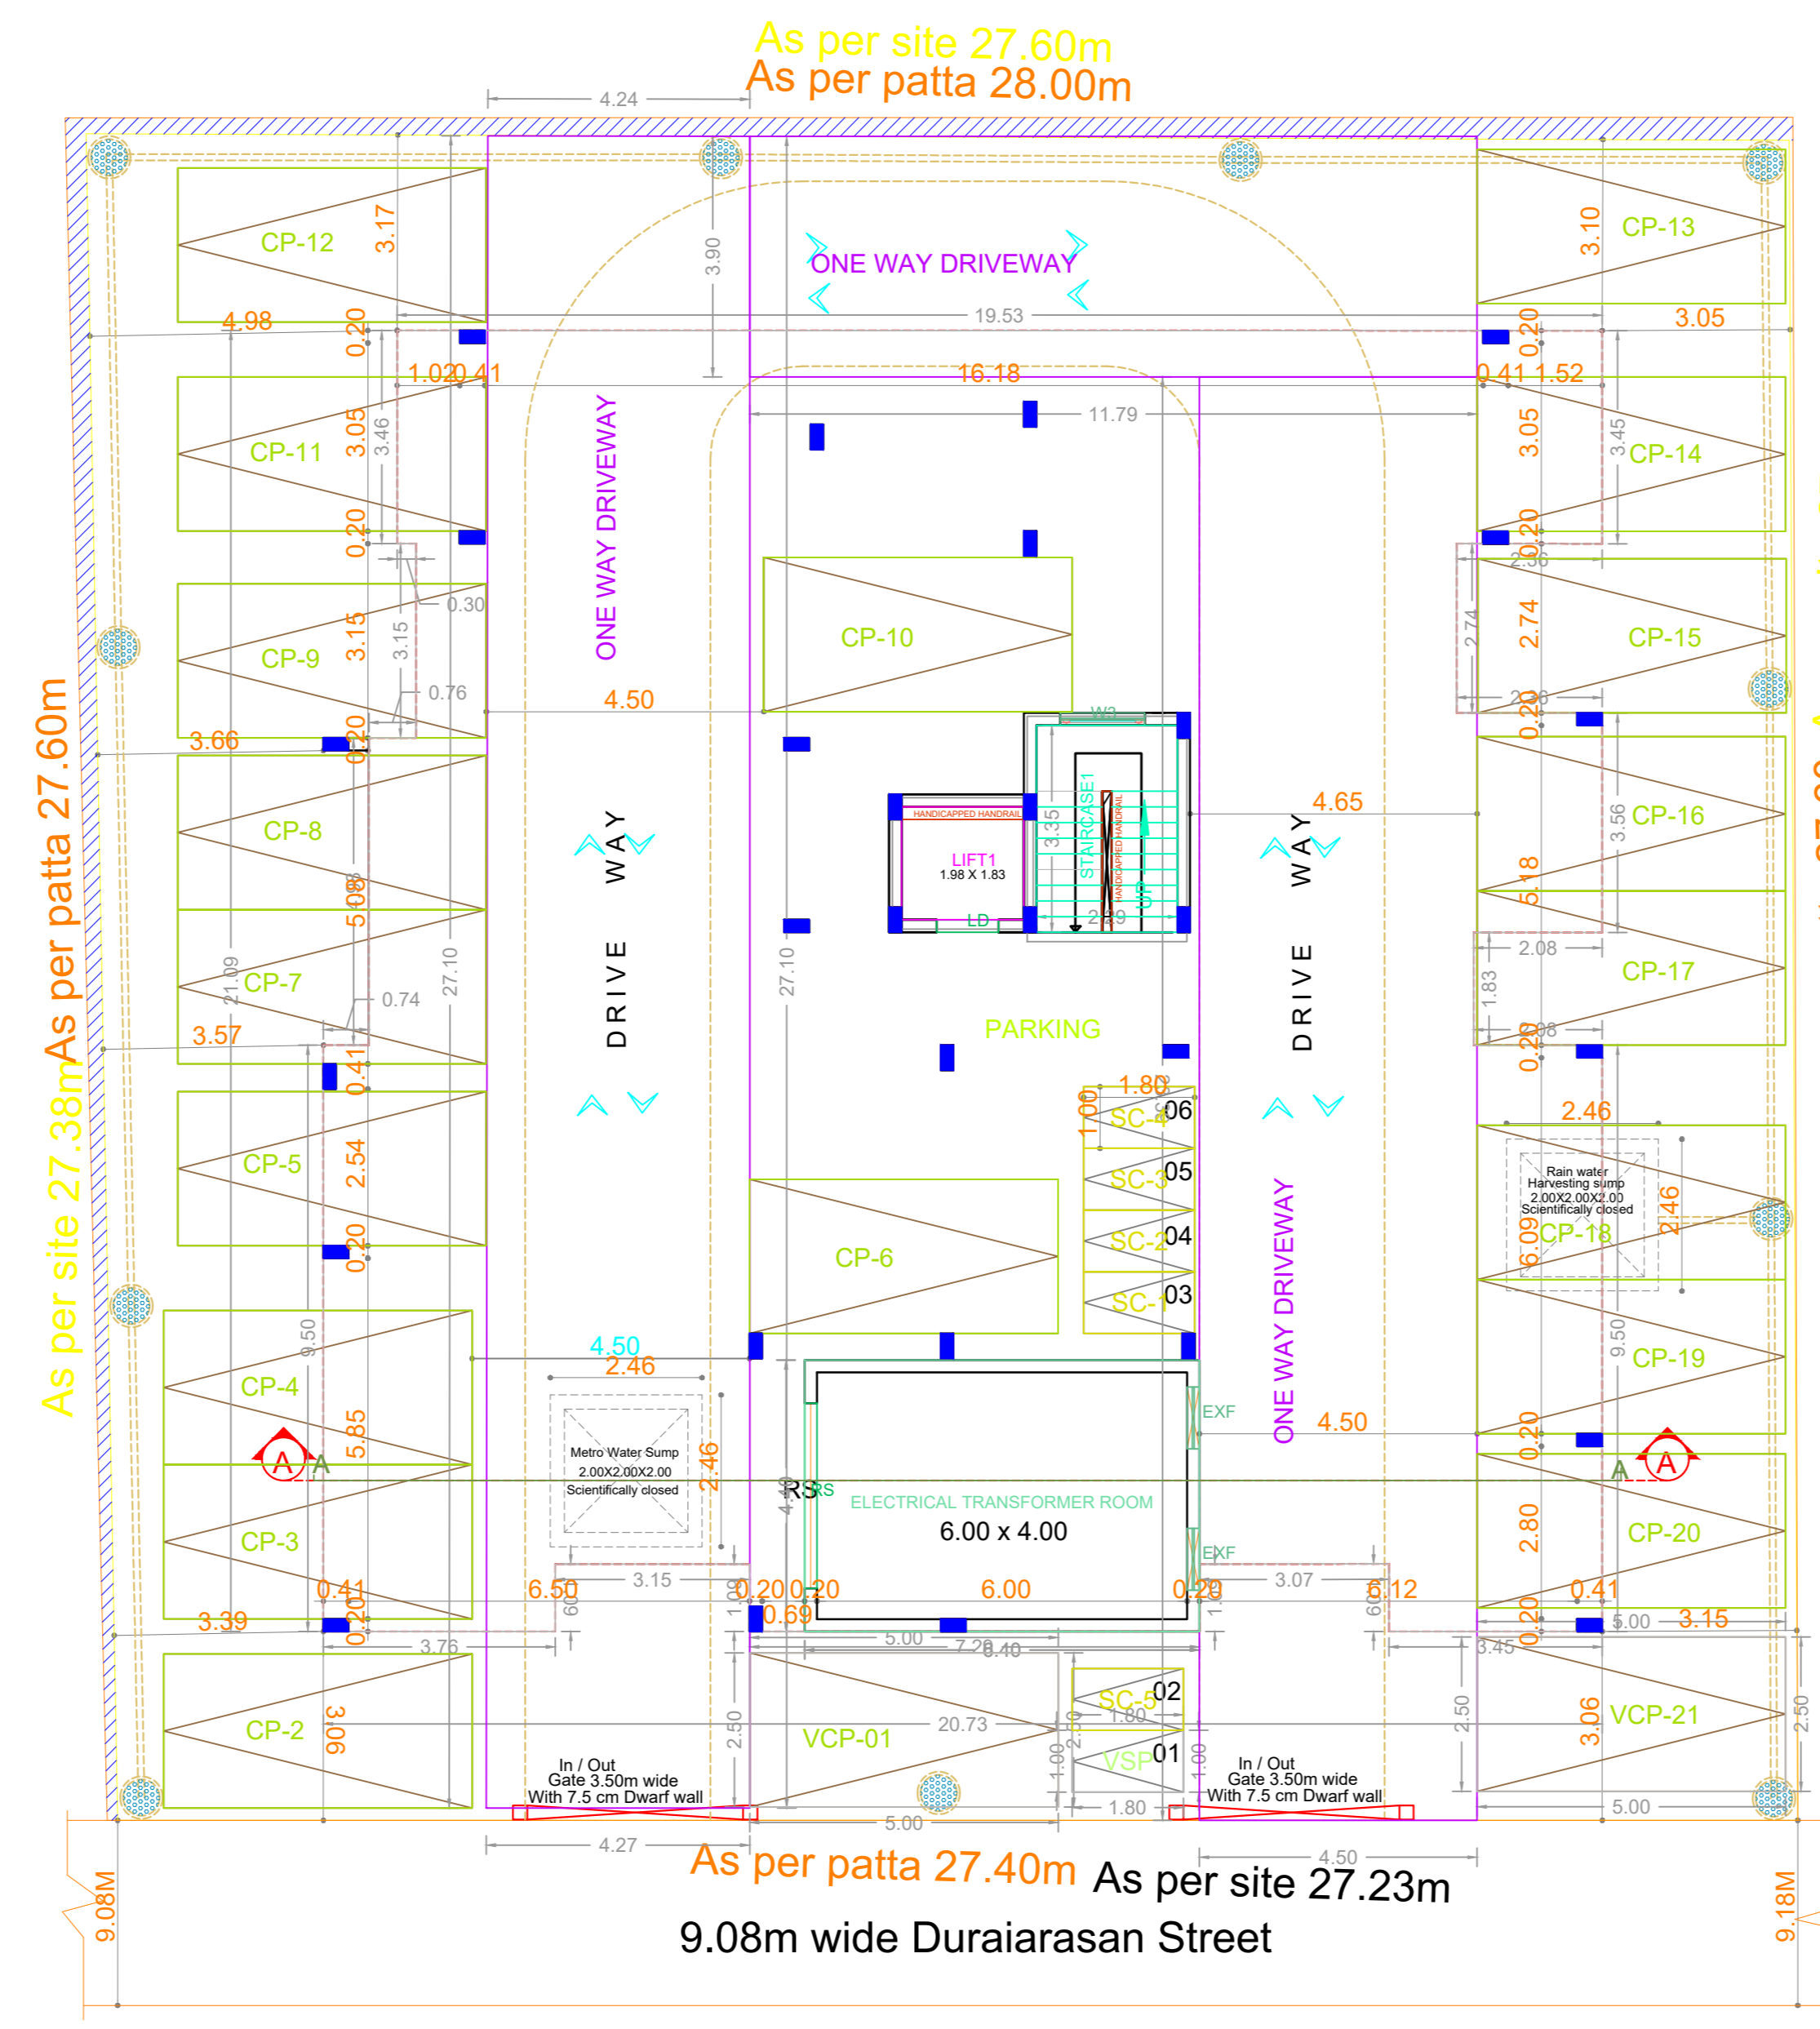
As per site 27.60m
As per patta 28.00m

4.24

CP-12
3.17
3.90
ONE WAY DRIVEWAY
CP-13
3.10
4.98
0.20
19.53
0.20
3.05
1.02 0.41
16.18
0.41 1.52
11.79
CP-11
3.05
3.46
ONE WAY DRIVEWAY
3.05
3.45
CP-14
0.20
0.20
2.36
0.30
CP-9
3.15
3.15
CP-10
2.74
2.74
CP-15
0.76
4.50
2.36
3.66
0.20
W3
0.20
CP-8
HANDICAPPED HANDRAIL
3.35
STAIRCASE1
HANDICAPPED HANDRAIL
4.65
3.56
CP-16
LIFT1
1.98 X 1.83
UP
WAY
WAY
5.18
5.08
LD
2.29
CP-7
21.09
27.10
27.10
2.08
CP-17
DRIVE
DRIVE
1.83
0.74
PARKING
2.08
3.57
0.20
As per patta 27.60m
As per site 27.38m
0.41
1.80
1.00
SC-4
06
2.46
CP-5
2.54
SC-3
05
Rain water Harvesting sump 2.00X2.00X2.00 Scientifically closed
CP-6
SC-2
04
2.46
6.09
CP-18
0.20
SC-1
03
9.50
4.50
2.46
9.50
CP-19
CP-4
Metro Water Sump 2.00X2.00X2.00 Scientifically closed
EXF
ONE WAY DRIVEWAY
4.50
5.85
2.46
0.20
A
A
A
A
4.40
RS
RS
ELECTRICAL TRANSFORMER ROOM
6.00 x 4.00
2.80
CP-3
CP-20
EXF
0.41
6.50
3.15
1.00
0.20 0.20
6.00
0.20
3.07
6.12
0.41
.60
0.69
.60
3.39
0.20
0.20
5.00
3.15
5.00
7.20
3.76
6.40
3.45
SC-5
02
1.80
CP-2
3.06
20.73
2.50
2.50
VCP-01
3.06
VCP-21
2.50
2.50
VSP
01
1.00
1.00
In / Out Gate 3.50m wide With 7.5 cm Dwarf wall
In / Out Gate 3.50m wide With 7.5 cm Dwarf wall
1.80
5.00
5.00
4.27
4.50
As per patta 27.40m
As per site 27.23m
9.08M
9.18M
9.08m wide Duraiarasan Street